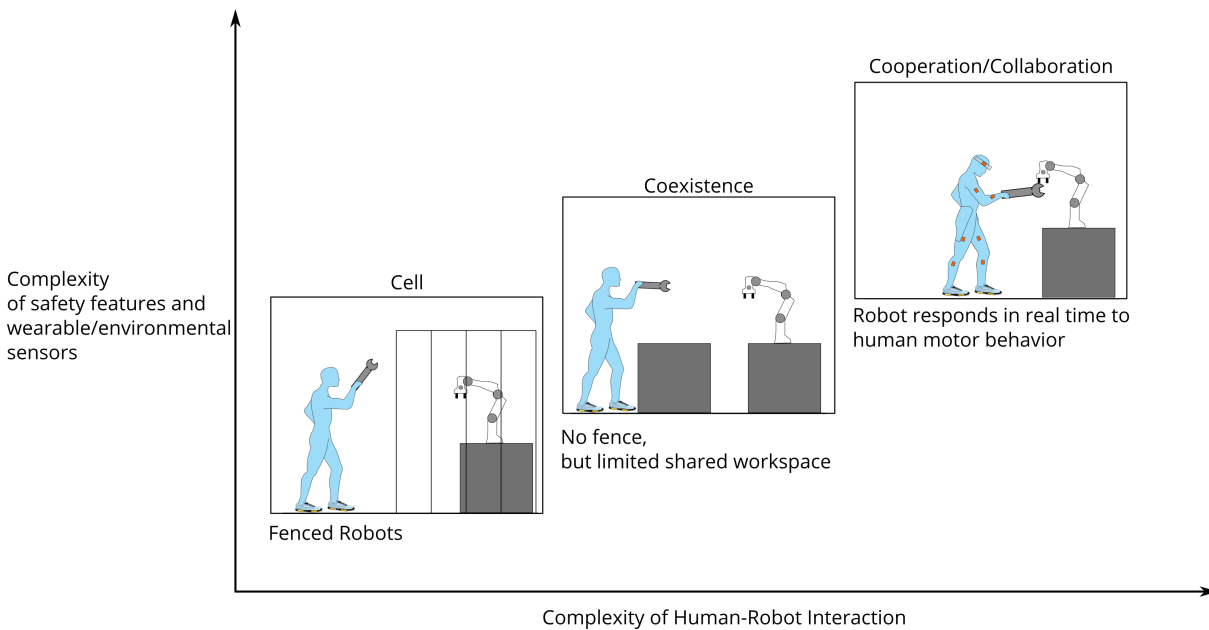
Complexity
of safety features and
wearable/environmental
sensors

Cell

Fenced Robots

Coexistence

No fence,
but limited shared workspace

Cooperation/Collaboration

Robot responds in real time to
human motor behavior

Complexity of Human-Robot Interaction